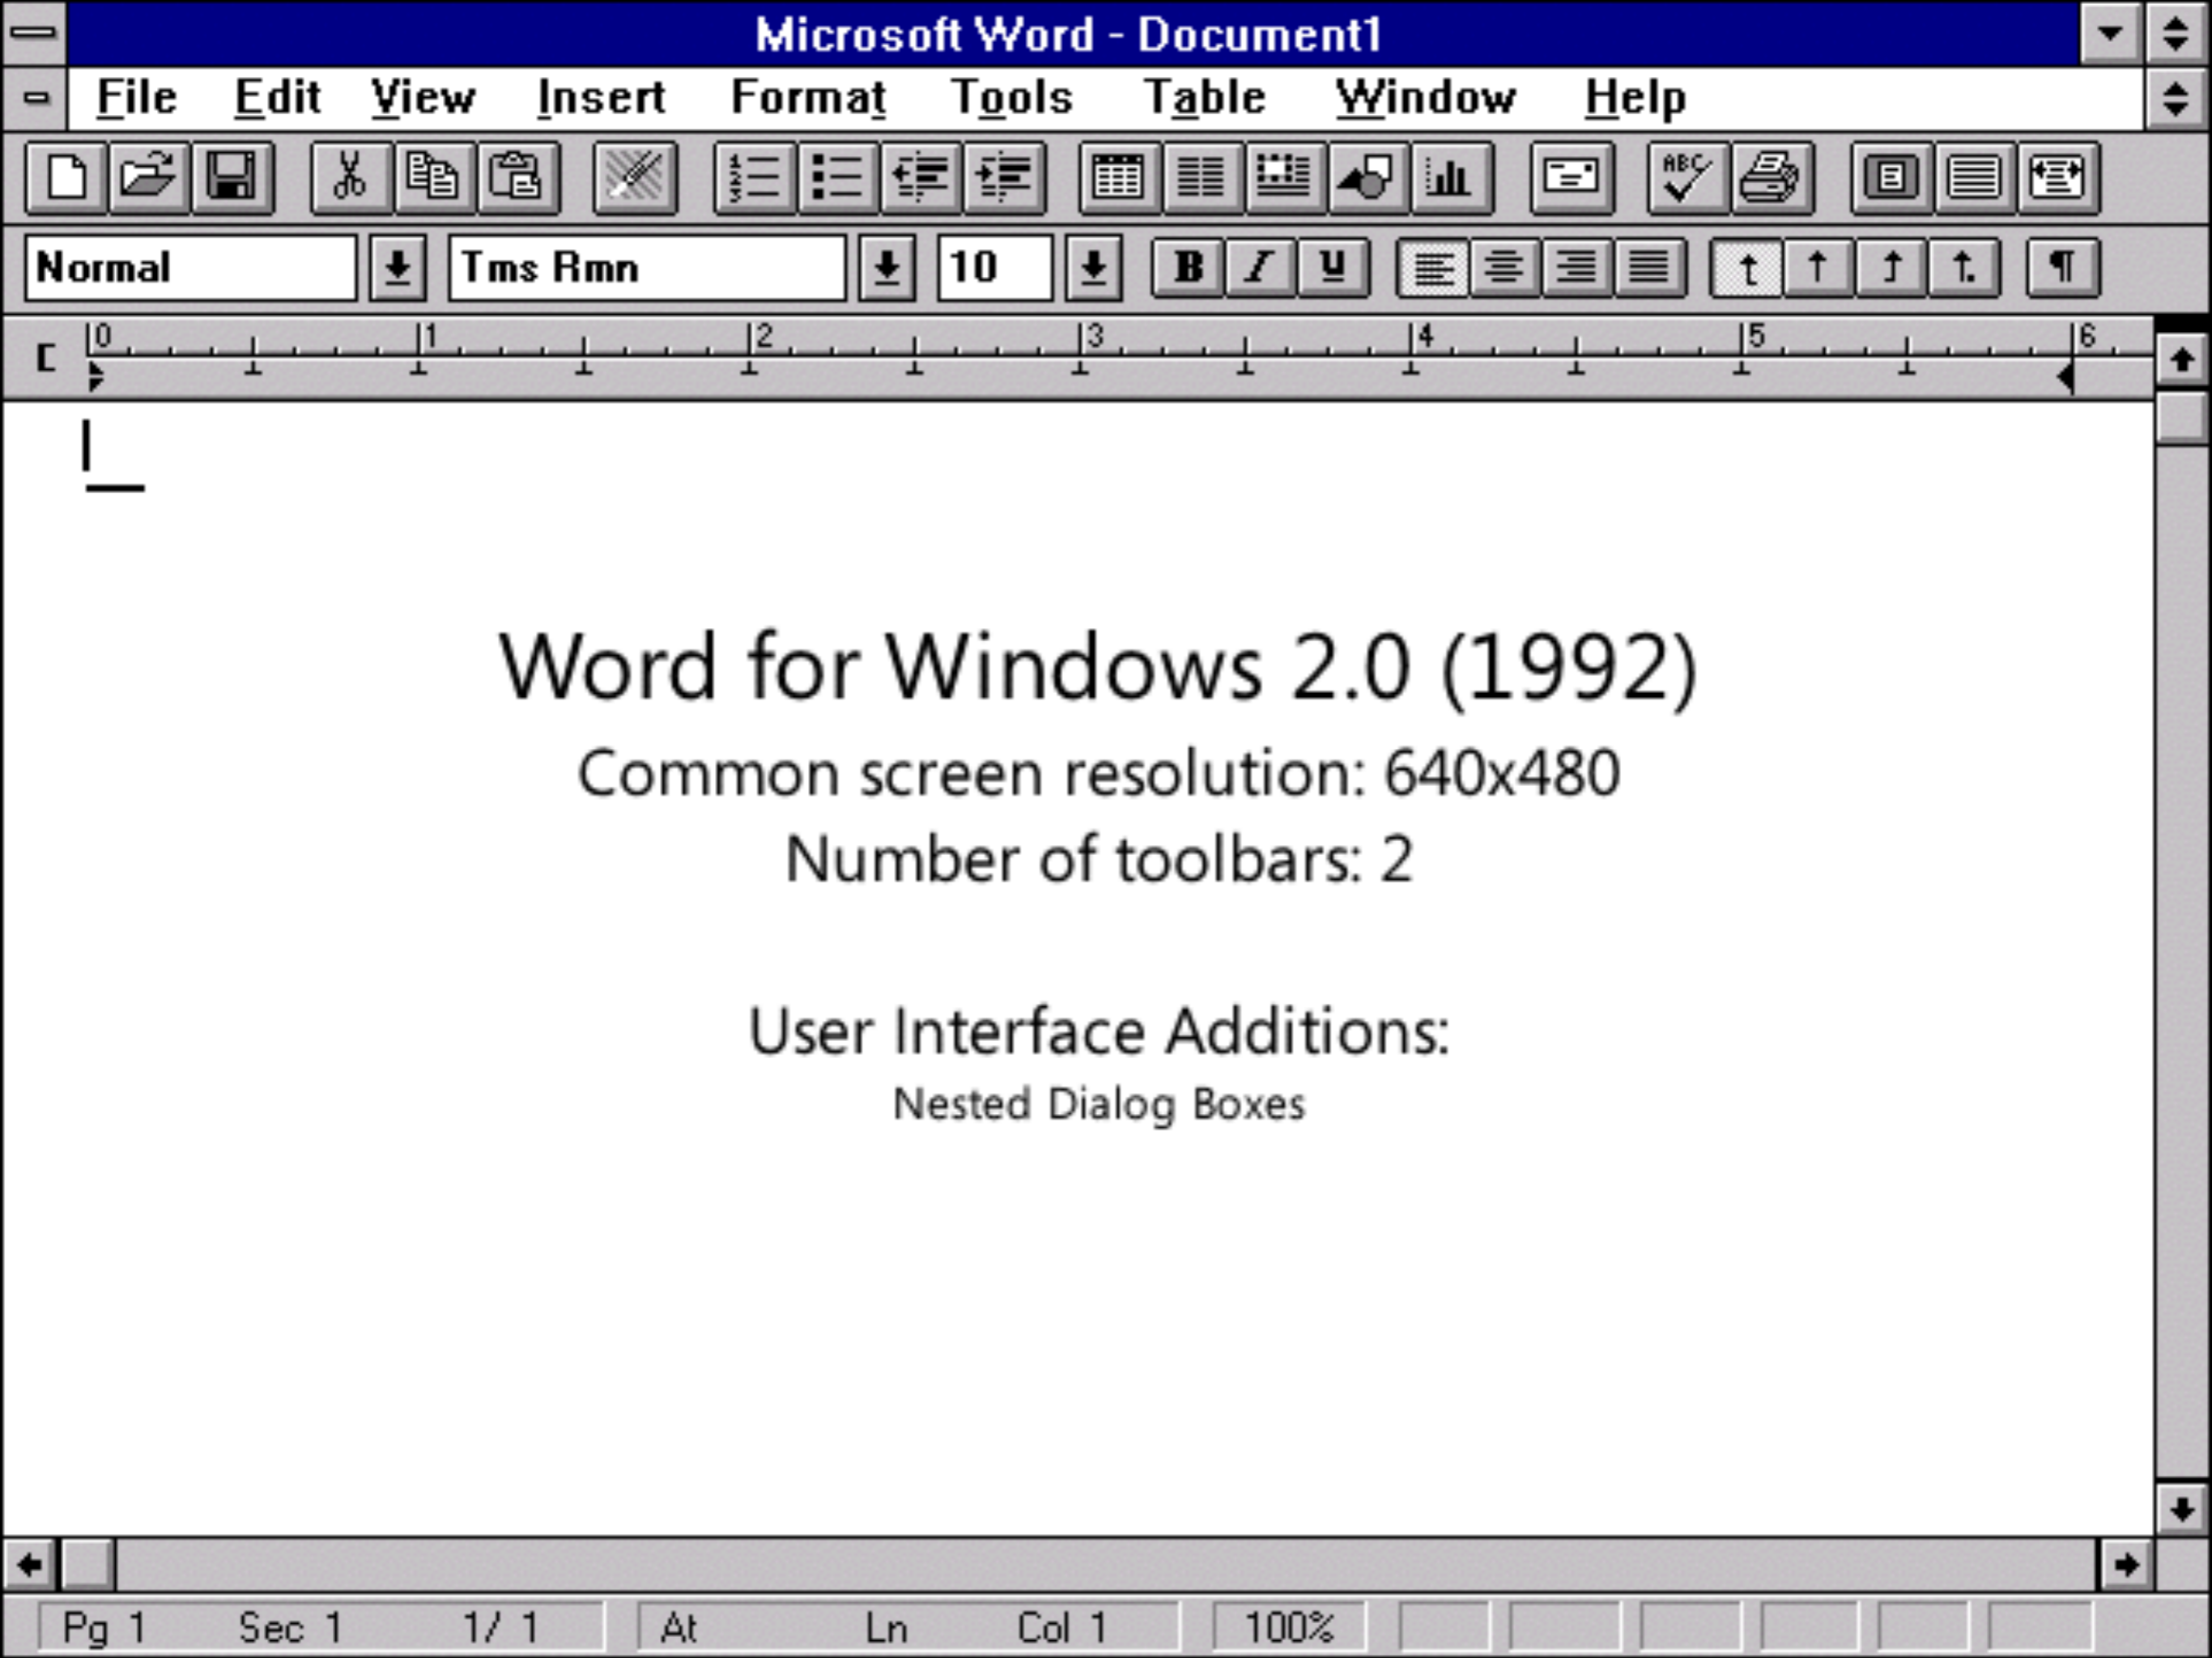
Microsoft Word - Document1

File Edit View Insert Format Tools Table Window Help

ABC

Normal Tms Rmn 10 B I U ¶

0 1 2 3 4 5 6

Word for Windows 2.0 (1992)

Common screen resolution: 640x480

Number of toolbars: 2

User Interface Additions:

Nested Dialog Boxes

Pg 1 Sec 1 1/ 1 At Ln Col 1 100%